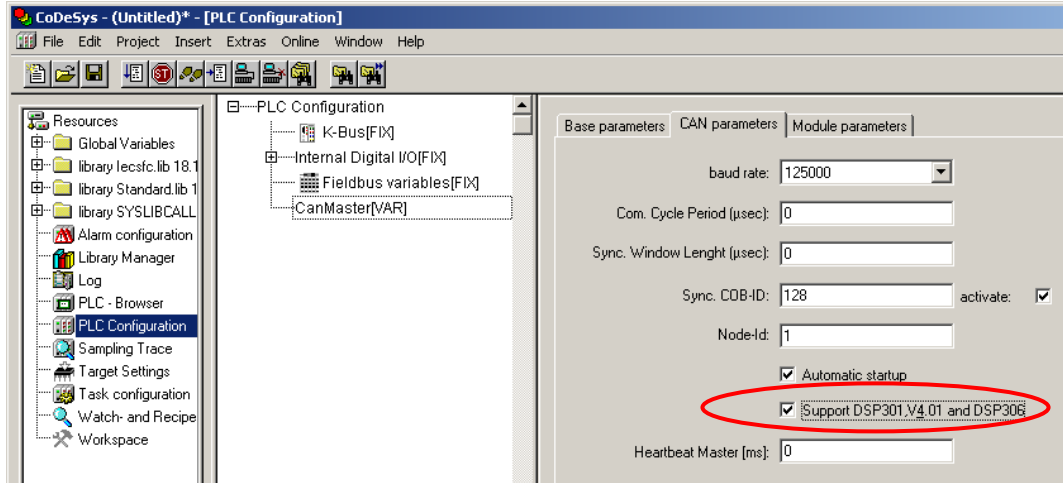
CoDeSys - (Untitled)* - [PLC Configuration]

File Edit Project Insert Extras Online Window Help

Resources
Global Variables
library lecsfc.lib 18.1
library Standard.lib 1
library SYSLIBCALL
Alarm configuration
Library Manager
Log
PLC - Browser
PLC Configuration
Sampling Trace
Target Settings
Task configuration
Watch- and Recipe
Workspace

PLC Configuration
K-Bus[FIX]
Internal Digital I/O[FIX]
Fieldbus variables[FIX]
CanMaster[VAR]

Base parameters | CAN parameters | Module parameters

baud rate: 125000
Com. Cycle Period (µsec): 0
Sync. Window Lenght (µsec): 0
Sync. COB-ID: 128 activate:
Node-Id: 1
Automatic startup
Support DSP301,V4.01 and DSP306
Heartbeat Master [ms]: 0